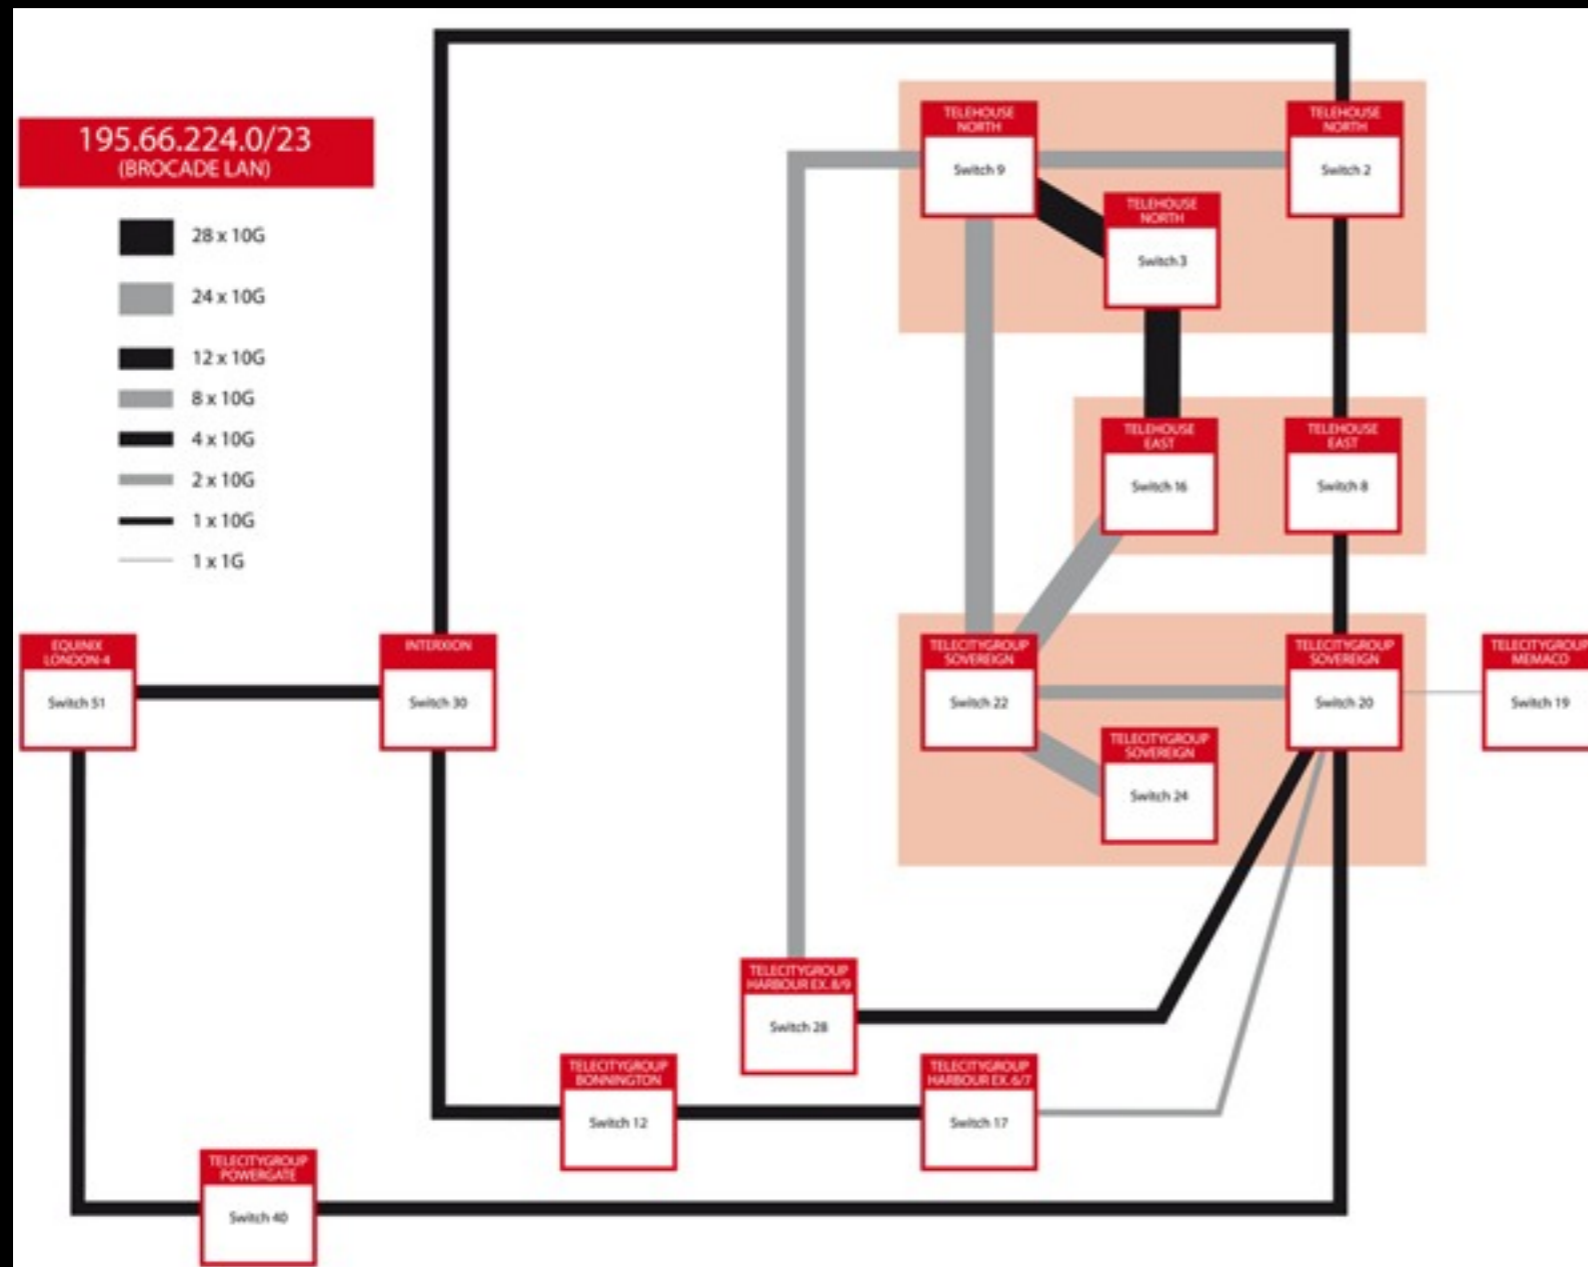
195.66.224.0/23
(BROCADE LAN)

28 x 10G
24 x 10G
12 x 10G
8 x 10G
4 x 10G
2 x 10G
1 x 10G
1 x 1G

TELEHOUSE NORTH
Switch 9

TELEHOUSE NORTH
Switch 2

TELEHOUSE NORTH
Switch 3

TELEHOUSE EAST
Switch 16

TELEHOUSE EAST
Switch 8

EQUINIX LONDON 4
Switch 51

INTERXION
Switch 30

TELECITYGROUP SOVEREIGN
Switch 22

TELECITYGROUP SOVEREIGN
Switch 20

TELECITYGROUP MEMACO
Switch 19

TELECITYGROUP SOVEREIGN
Switch 24

TELECITYGROUP HARBOUR EX. 8/9
Switch 28

TELECITYGROUP BONNINGTON
Switch 12

TELECITYGROUP HARBOUR EX. 6/7
Switch 17

TELECITYGROUP POWERGATE
Switch 40